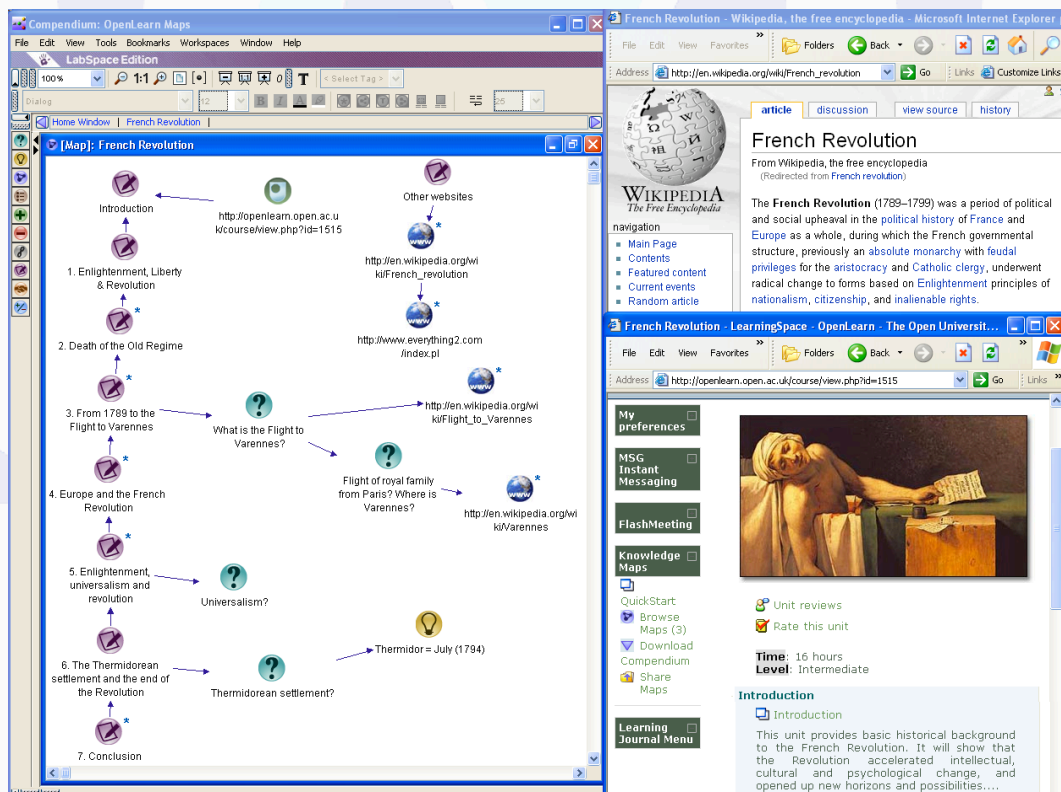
Compendium: OpenLearn Maps

File Edit View Tools Bookmarks Workspaces Window Help

LabSpace Edition

100%

1:1

< Select Tag >

Dialog

12

Home Window | French Revolution

[Map]: French Revolution

Introduction

http://openlearn.open.ac.uk/course/view.php?id=1515

Other websites

http://en.wikipedia.org/wiki/French_revolution

1. Enlightenment, Liberty & Revolution

http://www.everything2.com/index.pl

2. Death of the Old Regime

http://en.wikipedia.org/wiki/Flight_to_Varennes

3. From 1789 to the Flight to Varennes

What is the Flight to Varennes?

Flight of royal family from Paris? Where is Varennes?

4. Europe and the French Revolution

http://en.wikipedia.org/wiki/Varennes

5. Enlightenment, universalism and revolution

Universalism?

Thermidor = July (1794)

6. The Thermidorean settlement and the end of the Revolution

Thermidorean settlement?

7. Conclusion

French Revolution - Wikipedia, the free encyclopedia - Microsoft Internet Explorer

File Edit View Favorites

Folders Back

Address http://en.wikipedia.org/wiki/French_revolution Go Links Customize Links

article discussion view source history

WIKIPEDIA
The Free Encyclopedia

navigation

Main Page
Contents
Featured content
Current events
Random article

French Revolution

From Wikipedia, the free encyclopedia
(Redirected from French revolution)

The French Revolution (1789–1799) was a period of political and social upheaval in the political history of France and Europe as a whole, during which the French governmental structure, previously an absolute monarchy with feudal privileges for the aristocracy and Catholic clergy, underwent radical change to forms based on Enlightenment principles of nationalism, citizenship, and inalienable rights.

French Revolution - LearningSpace - OpenLearn - The Open Universit...

File Edit View Favorites

Folders Back

Address http://openlearn.open.ac.uk/course/view.php?id=1515 Go Links

My preferences

MSG Instant Messaging

FlashMeeting

Knowledge Maps

QuickStart

Browse Maps (3)

Download Compendium

Share Maps

Learning Journal Menu

Unit reviews

Rate this unit

Time: 16 hours
Level: Intermediate

Introduction

Introduction

This unit provides basic historical background to the French Revolution. It will show that the Revolution accelerated intellectual, cultural and psychological change, and opened up new horizons and possibilities....